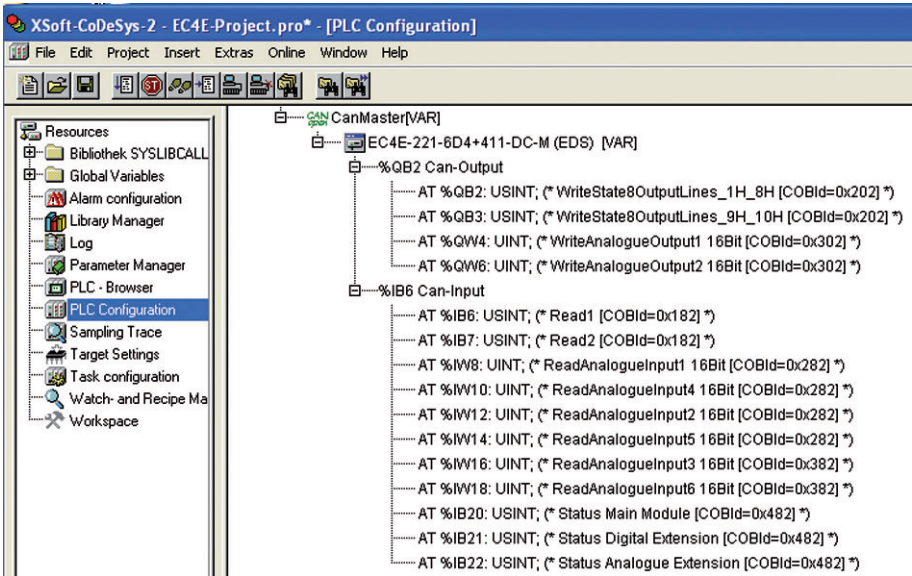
XSoft-CoDeSys-2 - EC4E-Project.pro* - [PLC Configuration]

File Edit Project Insert Extras Online Window Help

Resources
Bibliothek SYSLIBCALL
Global Variables
Alarm configuration
Library Manager
Log
Parameter Manager
PLC - Browser
PLC Configuration
Sampling Trace
Target Settings
Task configuration
Watch- and Recipe Ma
Workspace

CAN open CanMaster[VAR]
EC4E-221-6D4+411-DC-M (EDS) [VAR]
%QB2 Can-Output
AT %QB2: USINT; (* WriteState8OutputLines_1H_8H [COBId=0x202] *)
AT %QB3: USINT; (* WriteState8OutputLines_9H_10H [COBId=0x202] *)
AT %QW4: UINT; (* WriteAnalogueOutput1 16Bit [COBId=0x302] *)
AT %QW6: UINT; (* WriteAnalogueOutput2 16Bit [COBId=0x302] *)
%IB6 Can-Input
AT %IB6: USINT; (* Read1 [COBId=0x182] *)
AT %IB7: USINT; (* Read2 [COBId=0x182] *)
AT %IW8: UINT; (* ReadAnalogueInput1 16Bit [COBId=0x282] *)
AT %IW10: UINT; (* ReadAnalogueInput4 16Bit [COBId=0x282] *)
AT %IW12: UINT; (* ReadAnalogueInput2 16Bit [COBId=0x282] *)
AT %IW14: UINT; (* ReadAnalogueInput5 16Bit [COBId=0x282] *)
AT %IW16: UINT; (* ReadAnalogueInput3 16Bit [COBId=0x382] *)
AT %IW18: UINT; (* ReadAnalogueInput6 16Bit [COBId=0x382] *)
AT %IB20: USINT; (* Status Main Module [COBId=0x482] *)
AT %IB21: USINT; (* Status Digital Extension [COBId=0x482] *)
AT %IB22: USINT; (* Status Analogue Extension [COBId=0x482] *)